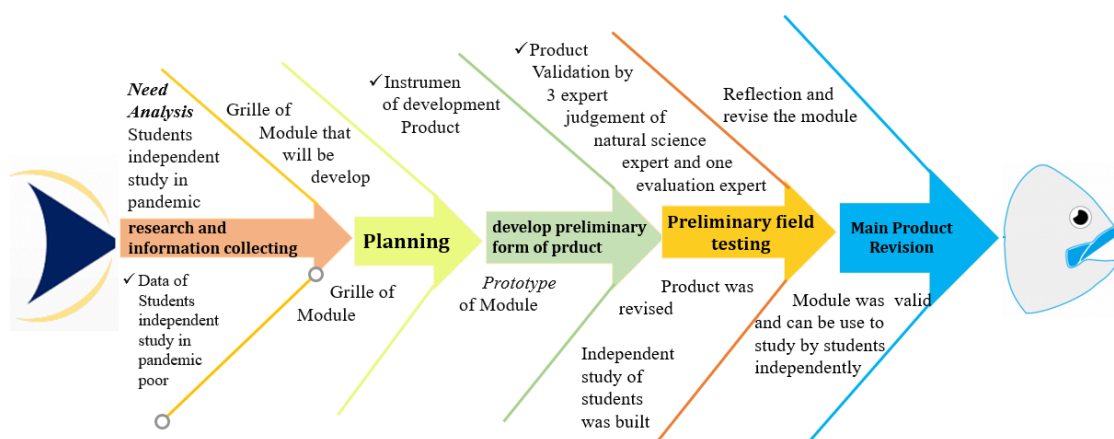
Need Analysis
Students independent study in pandemic

Grille of Module that will be develop

✓ Instrumen of development Product

✓ Product Validation by 3 expert judgement of natural science expert and one evaluation expert

Reflection and revise the module

research and information collecting

Planning

develop preliminary form of prduct

Preliminary field testing

Main Product Revision

✓ Data of Students independent study in pandemic poor

Grille of Module

Prototype of Module

Product was revised

Independent study of students was built

Module was valid and can be use to study by students independently